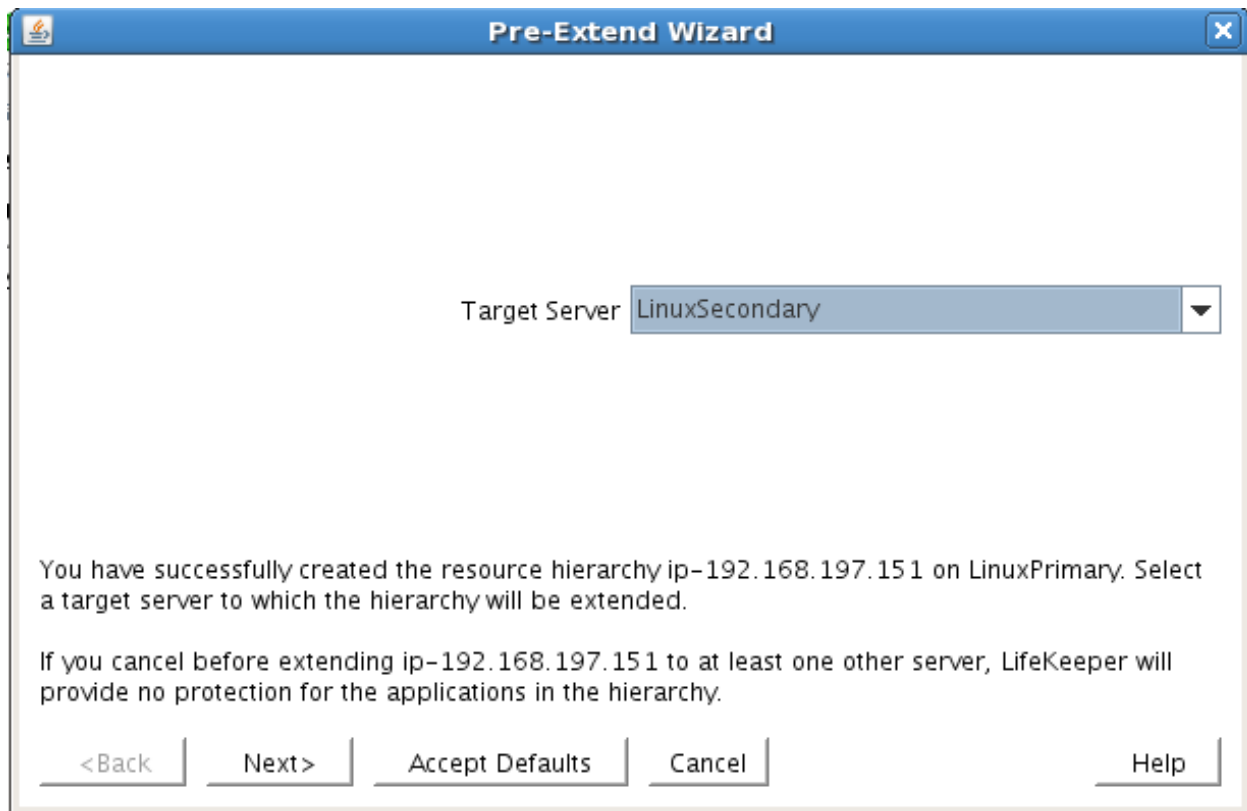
Pre-Extend Wizard

Target Server LinuxSecondary

You have successfully created the resource hierarchy ip-192.168.197.151 on LinuxPrimary. Select a target server to which the hierarchy will be extended.

If you cancel before extending ip-192.168.197.151 to at least one other server, LifeKeeper will provide no protection for the applications in the hierarchy.

<Back Next> Accept Defaults Cancel Help